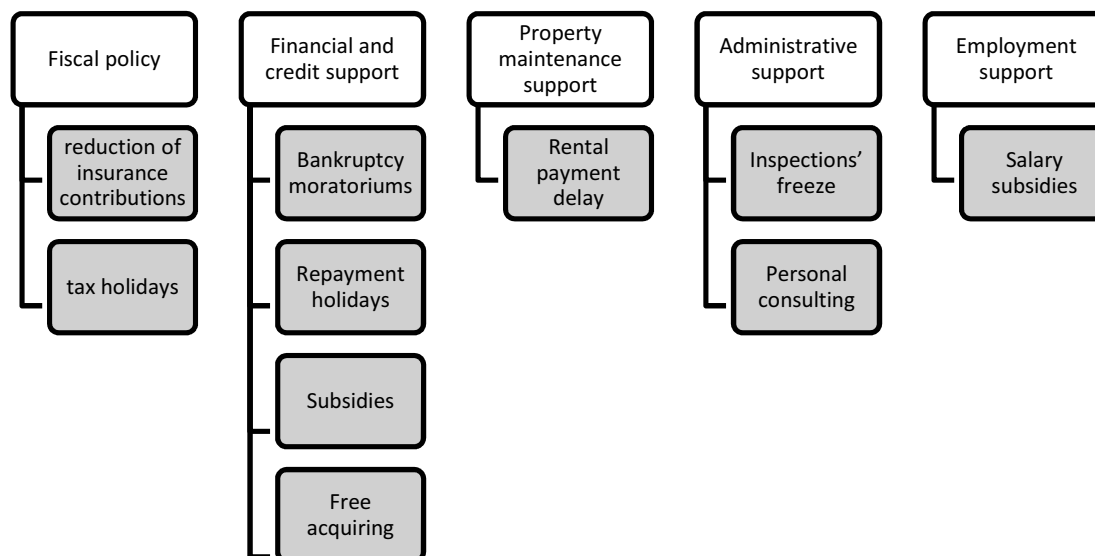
Fiscal policy

reduction of insurance contributions

tax holidays

Financial and credit support

Bankruptcy moratoriums

Repayment holidays

Subsidies

Free acquiring

Property maintenance support

Rental payment delay

Administrative support

Inspections' freeze

Personal consulting

Employment support

Salary subsidies